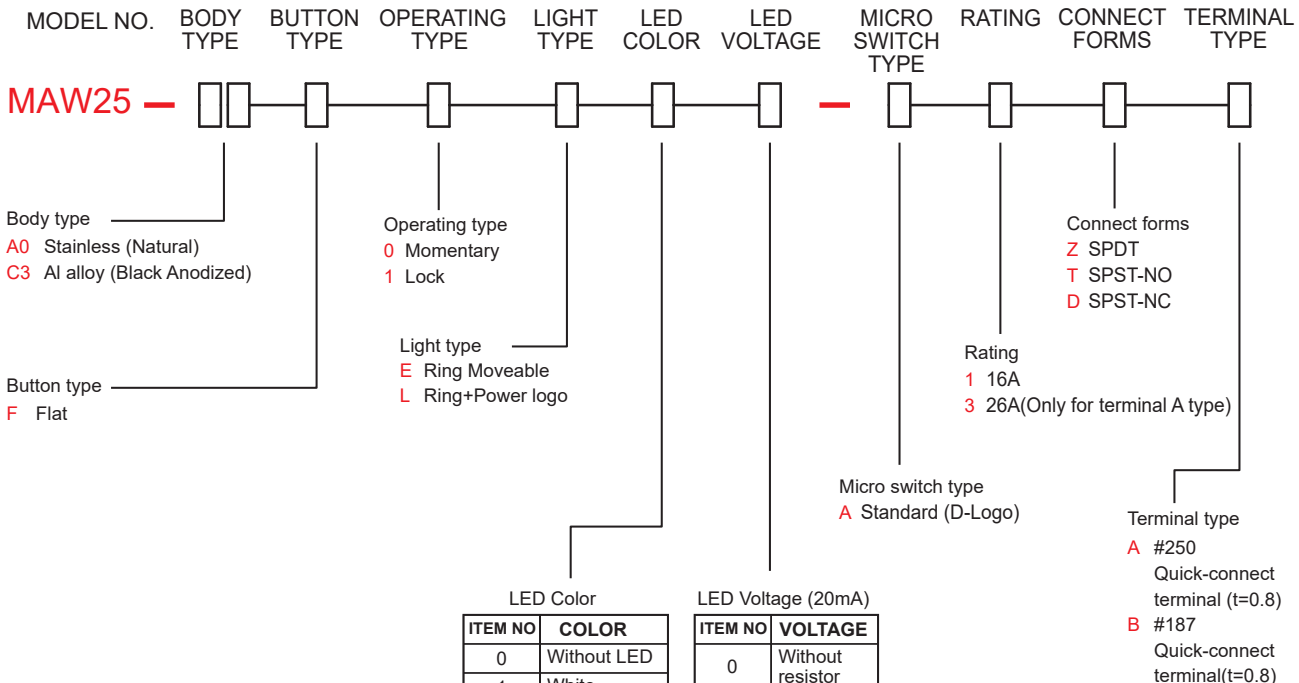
MODEL NO. BODY TYPE BUTTON TYPE OPERATING TYPE LIGHT TYPE LED COLOR LED VOLTAGE MICRO SWITCH TYPE RATING CONNECT FORMS TERMINAL TYPE

MAW25 –

Body type
A0 Stainless (Natural)
C3 Al alloy (Black Anodized)

Operating type
0 Momentary
1 Lock

Connect forms
Z SPDT
T SPST-NO
D SPST-NC

Light type
E Ring Moveable
L Ring+Power logo

Rating
1 16A
3 26A(Only for terminal A type)

Button type
F Flat

Micro switch type
A Standard (D-Logo)

Terminal type
A #250 Quick-connect terminal (t=0.8)
B #187 Quick-connect terminal(t=0.8)

LED Color

| ITEM NO | COLOR |
|---|---|
| 0 | Without LED |
| 1 | White |

LED Voltage (20mA)

| ITEM NO | VOLTAGE |
|---|---|
| 0 | Without resistor |